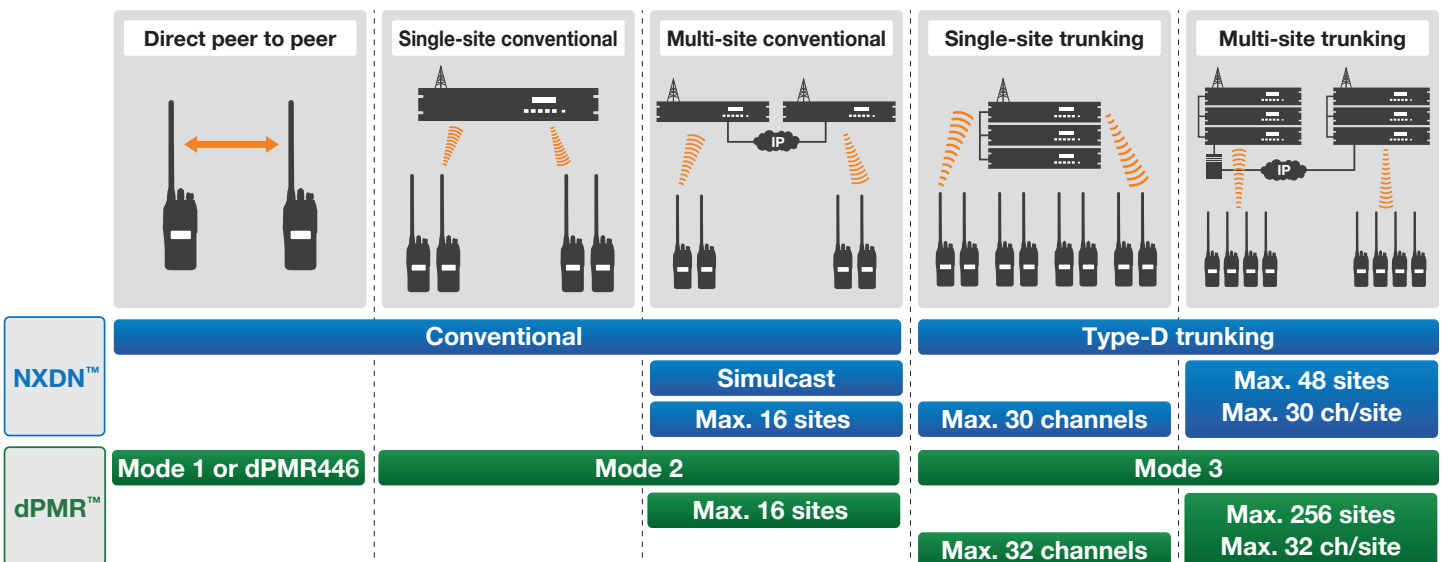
Direct peer to peer

Single-site conventional

Multi-site conventional

IP

Single-site trunking

Multi-site trunking

IP

NXDN™

Conventional

Type-D trunking

Simulcast

Max. 16 sites

Max. 30 channels

Max. 48 sites
Max. 30 ch/site

dPMR™

Mode 1 or dPMR446

Mode 2

Mode 3

Max. 16 sites

Max. 32 channels

Max. 256 sites
Max. 32 ch/site